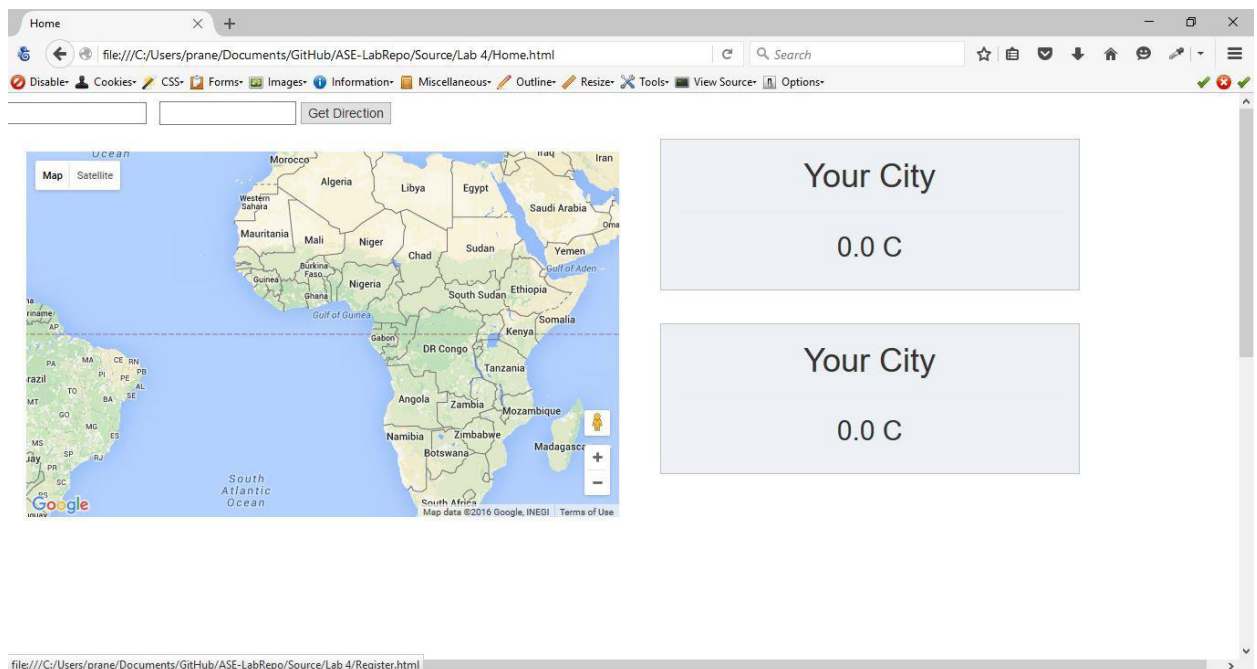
Home

file:///C:/Users/prane/Documents/GitHub/ASE-LabRepo/Source/Lab 4/Home.html

Search

Disable Cookies CSS Forms Images Information Miscellaneous Outline Resize Tools View Source Options

Get Direction

Map Satellite

Ocean
Morocco
Iraq
Iran
Algeria
Libya
Egypt
Western Sahara
Saudi Arabia
Oma
Mauritania
Mali
Niger
Chad
Sudan
Yemen
Gulf of Aden
Burkina Faso
Guinea
Ghana
Nigeria
South Sudan
Ethiopia
Gulf of Guinea
Somalia
riname
AP
Kenya
Gabon
DR Congo
PA
MA
CE
RN
PB
PI
PE
AL
razil
Tanzania
TO
BA
SE
MT
GO
MG
Angola
Zambia
Mozambique
ES
MS
Namibia
Zimbabwe
SP
RJ
Madagasca
Botswana
PR
South Atlantic Ocean
SC
RS
South Africa
Google
Map data ©2016 Google, INEGI
Terms of Use

Your City

0.0 C

Your City

0.0 C

file:///C:/Users/prane/Documents/GitHub/ASE-LabRepo/Source/Lab 4/Register.html